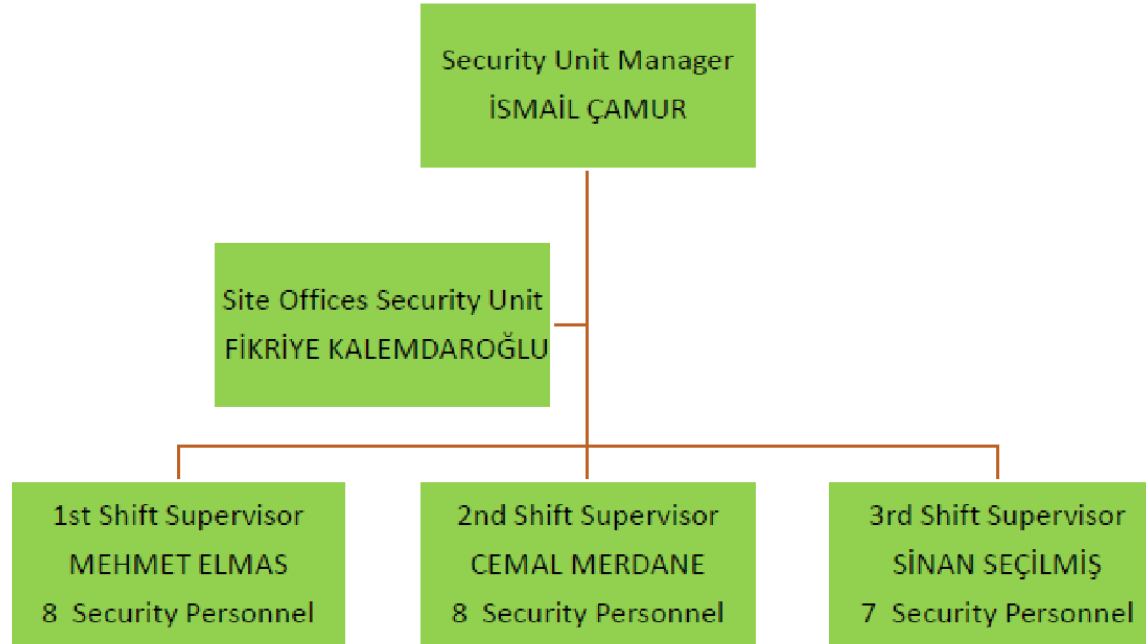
Security Unit Manager
İSMAİL ÇAMUR

Site Offices Security Unit
FİKRİYE KALEMDAROĞLU

1st Shift Supervisor
MEHMET ELMAS
8 Security Personnel

2nd Shift Supervisor
CEMAL MERDANE
8 Security Personnel

3rd Shift Supervisor
SİNAN SEÇİLMİŞ
7 Security Personnel